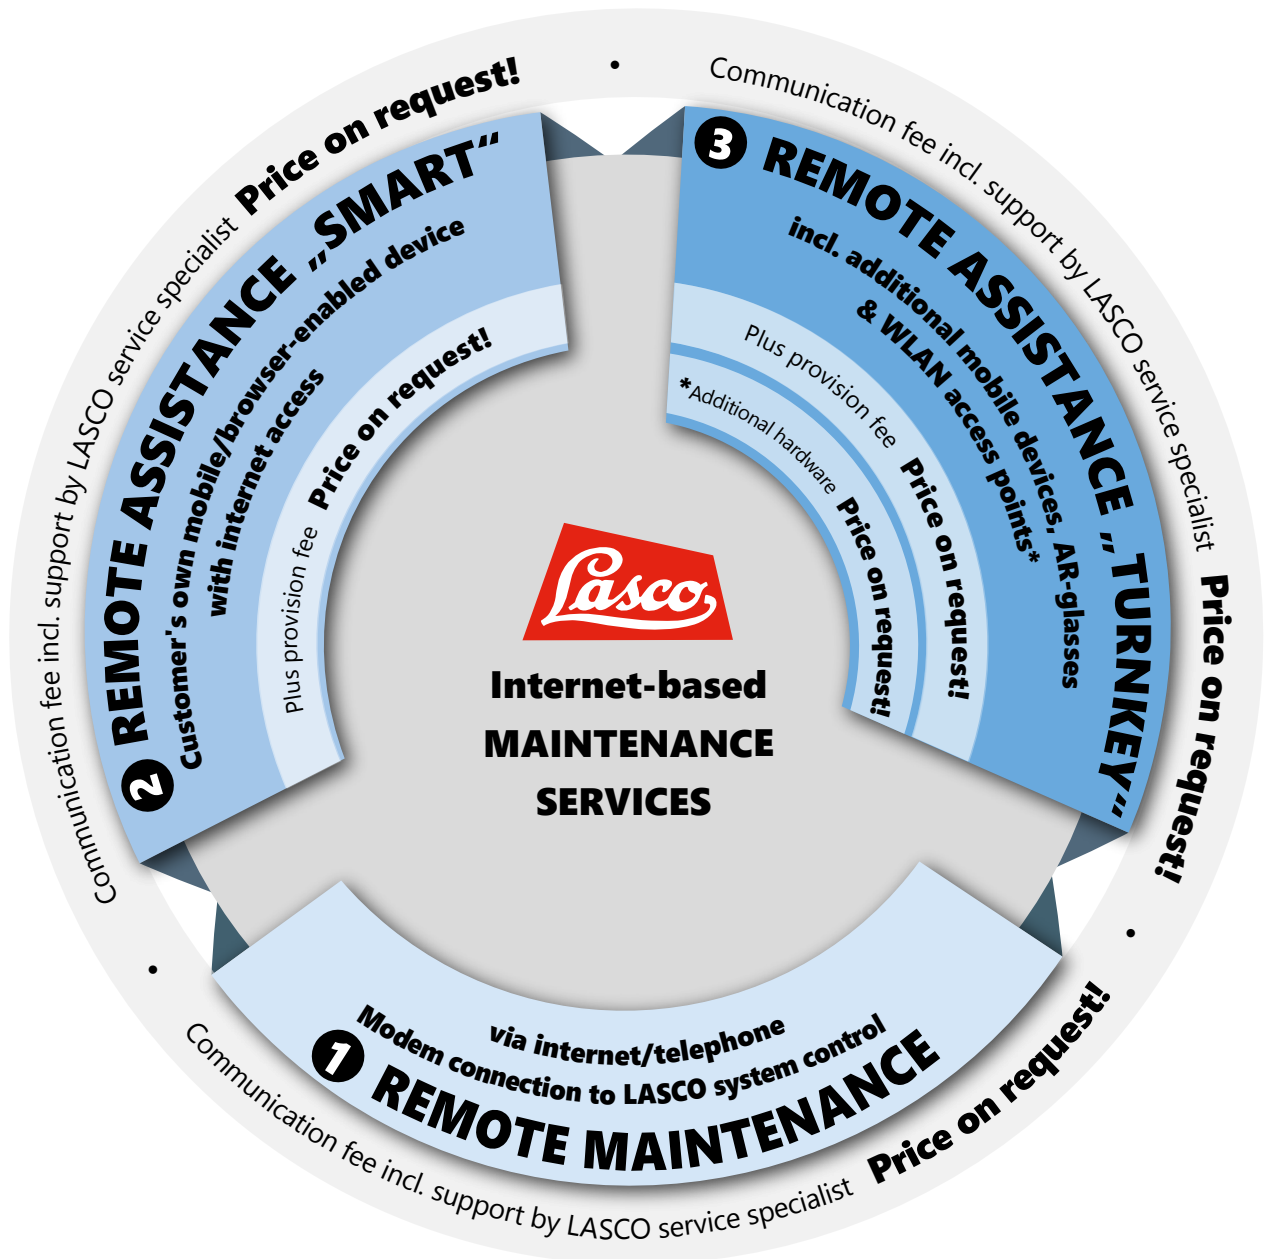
Lasco

Internet-based MAINTENANCE SERVICES

1 REMOTE MAINTENANCE
Modem connection to LASCO system control
via internet/telephone

Communication fee incl. support by LASCO service specialist Price on request!

2 REMOTE ASSISTANCE „SMART“
Customer's own mobile/browser-enabled device with internet access

Plus provision fee Price on request!

Communication fee incl. support by LASCO service specialist Price on request!

3 REMOTE ASSISTANCE „TURNKEY“
incl. additional mobile devices, AR-glasses & WLAN access points*

Plus provision fee Price on request!

*Additional hardware Price on request!

Communication fee incl. support by LASCO service specialist Price on request!